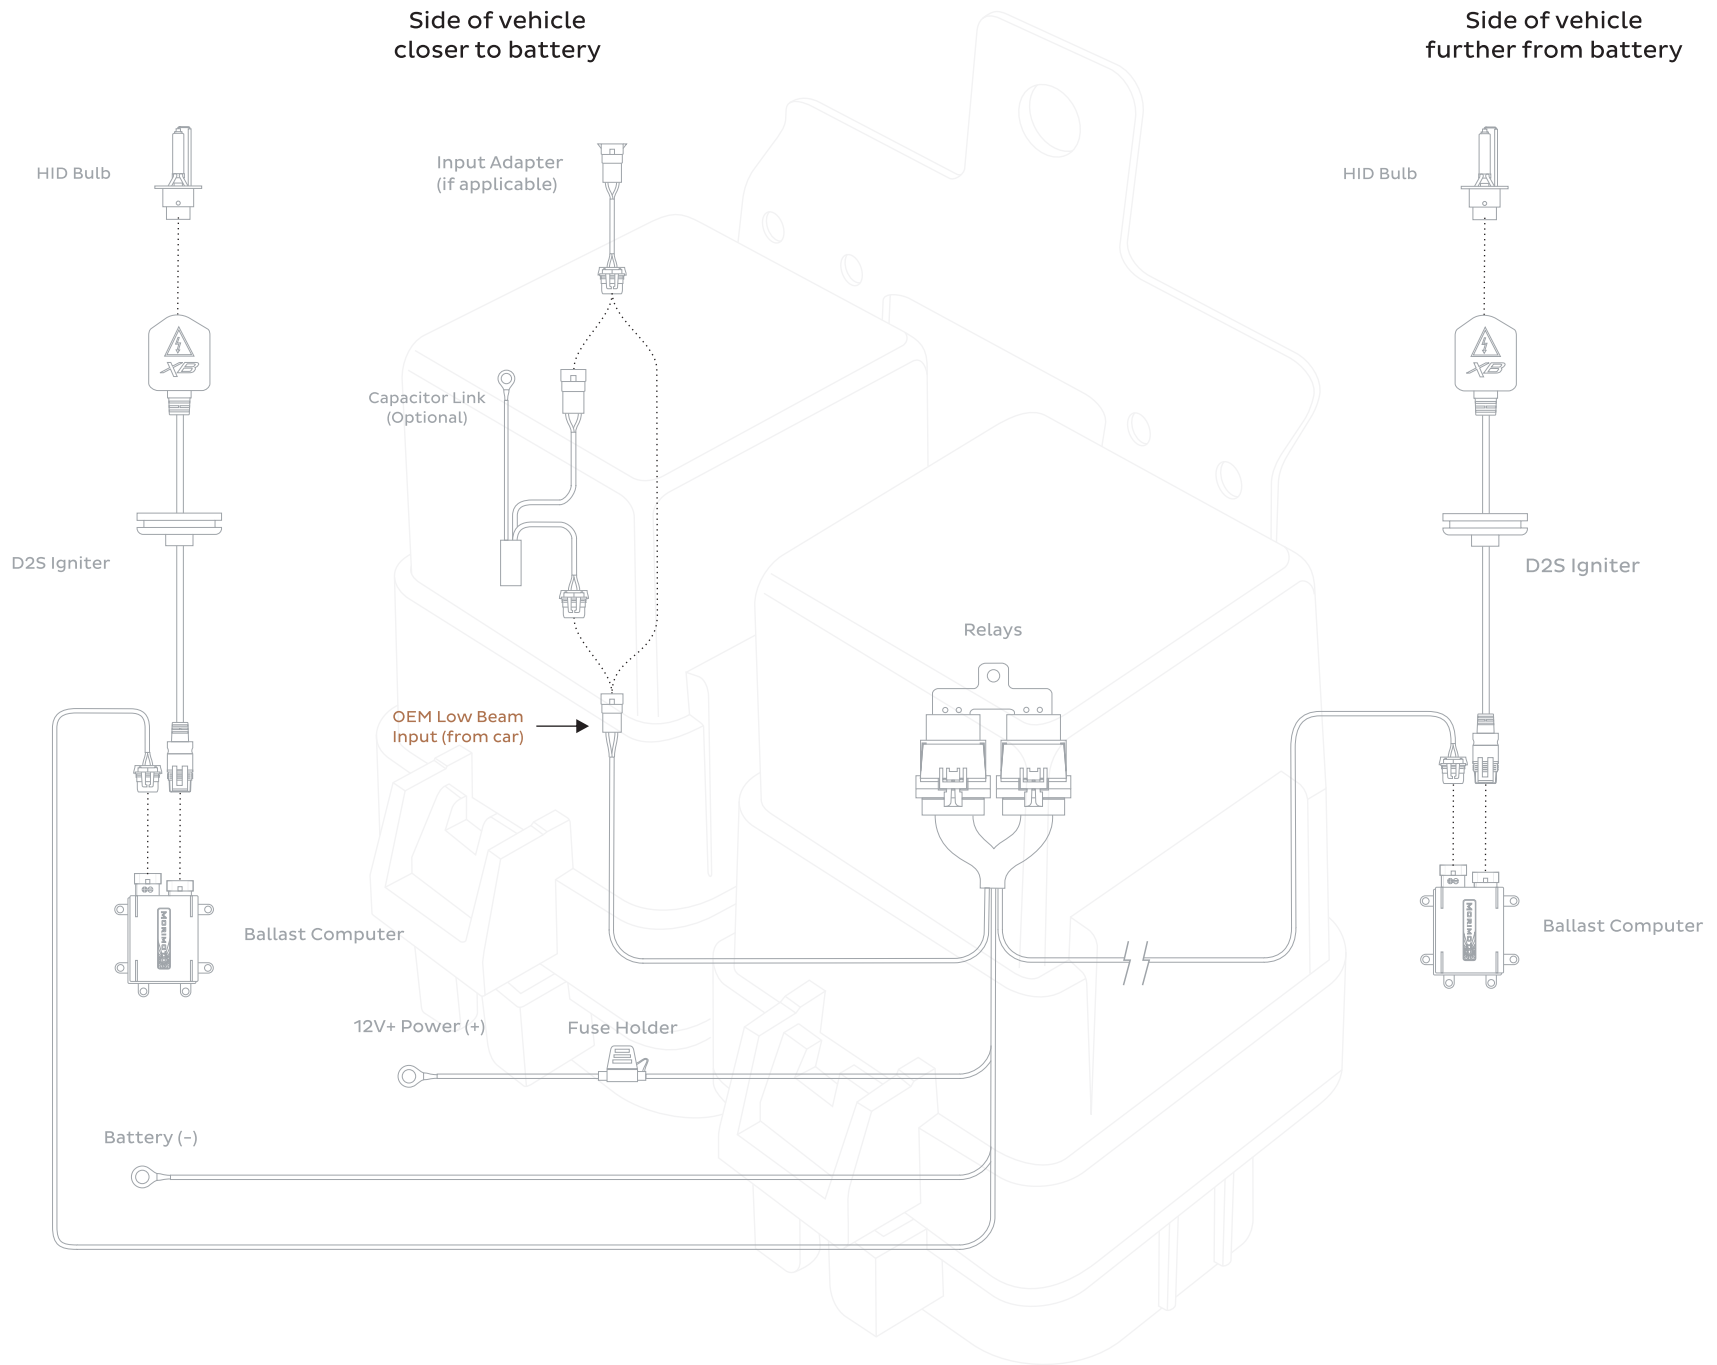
Side of vehicle closer to battery

Side of vehicle further from battery

HID Bulb

Input Adapter (if applicable)

HID Bulb

XB

XB

Capacitor Link (Optional)

D2S Igniter

D2S Igniter

Relays

OEM Low Beam Input (from car)

MORIMOTO

MORIMOTO

Ballast Computer

Ballast Computer

12V+ Power (+)

Fuse Holder

Battery (-)